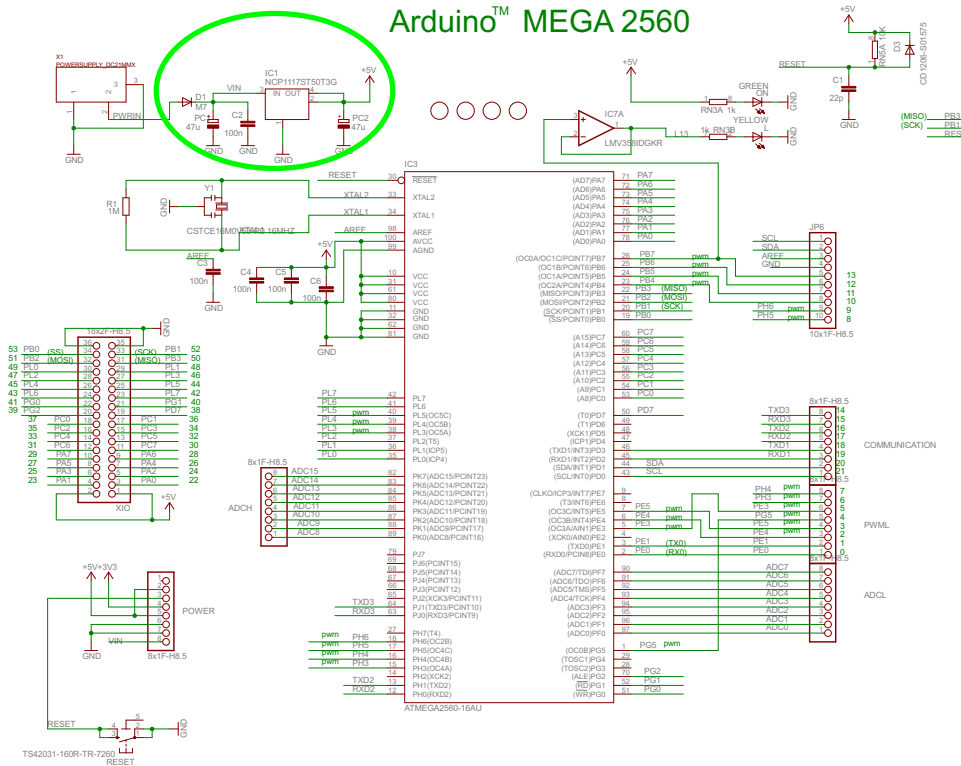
Arduino™ MEGA 2560

X1
POWERSUPPLY_DC21MMX
PWRIN
GND
D1
M7
VIN
IC1
NCP1117ST50T3G
IN OUT
PC1
47u
C2
100n
GND
GND
GND
+5V
PC2
47u

+5V
RN3A 1k
GREEN
ON
GND
IC7A
LMV358IDGKR
L13
1k RN3B
YELLOW
L
GND

+5V
RN6A 10K
D3
CD1206-S01575
RESET
C1
22p
GND
(MISO) PB3
(SCK) PB1
RES

RESET
XTAL2
XTAL1
R1
1M
Y1
GND
CSTCE16M0V53-R0 16MHZ
AREF
+5V
AREF
C3
100n
GND
C4
100n
C5
100n
C6
100n
GND

IC3
30 RESET
33 XTAL2
34 XTAL1
98 AREF
100 AVCC
99 AGND
10 VCC
31 VCC
61 VCC
80 VCC
11 GND
32 GND
62 GND
81 GND

(AD7)PA7 71 PA7
(AD6)PA6 72 PA6
(AD5)PA5 73 PA5
(AD4)PA4 74 PA4
(AD3)PA3 75 PA3
(AD2)PA2 76 PA2
(AD1)PA1 77 PA1
(AD0)PA0 78 PA0

(OC0A/OC1C/PCINT7)PB7 26 PB7 pwm
(OC1B/PCINT6)PB6 25 PB6 pwm
(OC1A/PCINT5)PB5 24 PB5 pwm
(OC2A/PCINT4)PB4 23 PB4 pwm
(MISO/PCINT3)PB3 22 PB3 (MISO)
(MOSI/PCINT2)PB2 21 PB2 (MOSI)
(SCK/PCINT1)PB1 20 PB1 (SCK)
(SS/PCINT0)PB0 19 PB0

JP6
SCL
SDA
AREF
GND
13
12
11
10
PH6 pwm 9
PH5 pwm 8
10x1F-H8.5

18x2F-H8.5
GND
53 PB0 36 35 PB1 52
51 PB2 (SS) (SCK) PB3 50
(MOSI) (MISO)
49 PL0 PL1 48
47 PL2 PL3 46
45 PL4 PL5 44
43 PL6 PL7 42
41 PG0 PG1 40
39 PG2 PD7 38
37 PC0 PC1 36
35 PC2 PC3 34
33 PC4 PC5 32
31 PC6 PC7 30
29 PA7 PA6 28
27 PA5 PA4 26
25 PA3 PA2 24
23 PA1 PA0 22
XIO
+5V

(A15)PC7 60 PC7
(A14)PC6 59 PC6
(A13)PC5 58 PC5
(A12)PC4 57 PC4
(A11)PC3 56 PC3
(A10)PC2 55 PC2
(A9)PC1 54 PC1
(A8)PC0 53 PC0

PL7 42 PL7
PL6 41 PL6
PL5 pwm 40 PL5(OC5C)
PL4 pwm 39 PL4(OC5B)
PL3 pwm 38 PL3(OC5A)
PL2 37 PL2(T5)
PL1 36 PL1(ICP5)
PL0 35 PL0(ICP4)

(T0)PD7 50 PD7
(T1)PD6 49
(XCK1)PD5 48
(ICP1)PD4 47
(TXD1/INT3)PD3 46 TXD1
(RXD1/INT2)PD2 45 RXD1
(SDA/INT1)PD1 44 SDA
(SCL/INT0)PD0 43 SCL

8x1F-H8.5
TXD3 14
RXD3 15
TXD2 16
RXD2 17
TXD1 18
RXD1 19
SDA 20
SCL 21
COMMUNICATION

8x1F-H8.5
ADCH
ADC15 82 PK7(ADC15/PCINT23)
ADC14 83 PK6(ADC14/PCINT22)
ADC13 84 PK5(ADC13/PCINT21)
ADC12 85 PK4(ADC12/PCINT20)
ADC11 86 PK3(ADC11/PCINT19)
ADC10 87 PK2(ADC10/PCINT18)
ADC9 88 PK1(ADC9/PCINT17)
ADC8 89 PK0(ADC8/PCINT16)

(CLKO/ICP3/INT7)PE7 9
(T3/INT6)PE6 8
(OC3C/INT5)PE5 7 PE5 pwm
(OC3B/INT4)PE4 6 PE4 pwm
(OC3A/AIN1)PE3 5 PE3 pwm
(XCK0/AIN0)PE2 4
(TXD0)PE1 3 PE1 (TX0)
(RXD0/PCIN8)PE0 2 PE0 (RX0)

PH4 pwm 7
PH3 pwm 6
PE3 pwm 5
PG5 pwm 4
PE5 pwm 3
PE4 pwm 2
PE1 1
PE0 0
PWML
8x1F-H8.5

PJ7 79
PJ6(PCINT15) 69
PJ5(PCINT14) 68
PJ4(PCINT13) 67
PJ3(PCINT12) 66
PJ2(XCK3/PCINT11) 65
TXD3 64 PJ1(TXD3/PCINT10)
RXD3 63 PJ0(RXD3/PCINT9)

(ADC7/TDI)PF7 90 ADC7
(ADC6/TDO)PF6 91 ADC6
(ADC5/TMS)PF5 92 ADC5
(ADC4/TCK)PF4 93 ADC4
(ADC3)PF3 94 ADC3
(ADC2)PF2 95 ADC2
(ADC1)PF1 96 ADC1
(ADC0)PF0 97 ADC0
ADCL
8x1F-H8.5

+5V +3V3
POWER
VIN
GND
8x1F-H8.5

pwm PH6 27 PH7(T4)
pwm PH5 18 PH6(OC2B)
pwm PH4 17 PH5(OC4C)
pwm PH3 16 PH4(OC4B)
15 PH3(OC4A)
TXD2 14 PH2(XCK2)
RXD2 13 PH1(TXD2)
12 PH0(RXD2)

(OC0B)PG5 1 PG5 pwm
(TOSC1)PG4 29
(TOSC2)PG3 28
(ALE)PG2 70 PG2
(RD)PG1 52 PG1
(WR)PG0 51 PG0
ATMEGA2560-16AU

RESET
TS42031-160R-TR-7260
RESET
GND